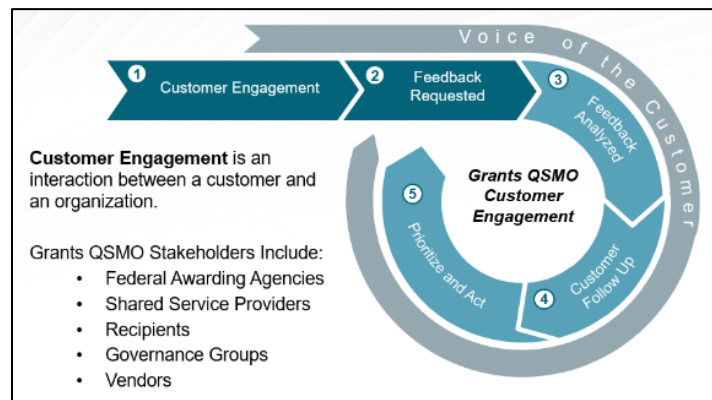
Voice of the Customer

1 Customer Engagement

2 Feedback Requested

3 Feedback Analyzed

Grants QSMO Customer Engagement

5 Prioritize and Act

4 Customer Follow Up

**Customer Engagement** is an interaction between a customer and an organization.

Grants QSMO Stakeholders Include:

- Federal Awarding Agencies
- Shared Service Providers
- Recipients
- Governance Groups
- Vendors